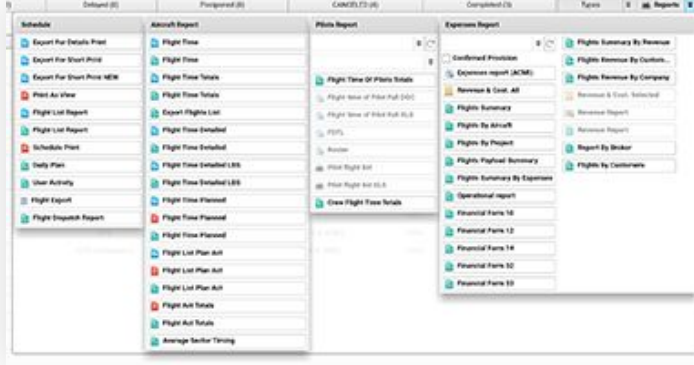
Delayed (0) | Postponed (0) | CANCELED (4) | Completed (3) | Types | Reports

Schedule
Export For Details Print
Export For Short Print
Export For Short Print NEW
Print As View
Flight List Report
Flight List Report
Schedule Print
Daily Plan
User Activity
Flight Export
Flight Dispatch Report

Aircraft Report
Flight Time
Flight Time
Flight Time Totals
Flight Time Totals
Export Flights List
Flight Time Detailed
Flight Time Detailed
Flight Time Detailed LEG
Flight Time Detailed LEG
Flight Time Planned
Flight Time Planned
Flight Time Planned
Flight List Plan Act
Flight List Plan Act
Flight List Plan Act
Flight Act Totals
Flight Act Totals
Average Sector Timing

Pilots Report
Flight Time Of Pilots Totals
Flight time of Pilot Full DOC
Flight time of Pilot Full XLS
FDTL
Roster
Pilot flight list
Pilot flight list XLS
Crew Flight Time Totals

Expenses Report
Confirmed Provision
Expenses report (ACMI)
Revenue & Cost. All
Flights Summary
Flights By Aircraft
Flights By Project
Flights Payload Summary
Flights Summary By Expenses
Operational report
Financial Form 10
Financial Form 12
Financial Form 14
Financial Form 52
Financial Form 53

Flights Summary By Revenue
Flights Revenue By Custom...
Flights Revenue By Company
Revenue & Cost. Selected
Revenue Report
Revenue Report
Report By Broker
Flights by Customers